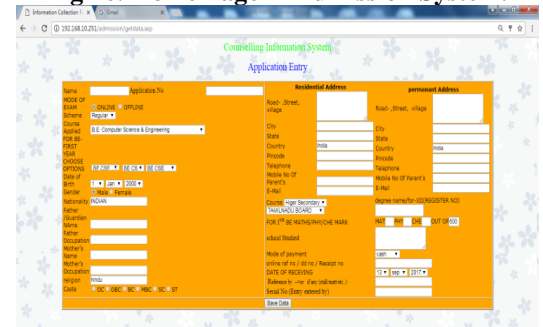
Information Collection F × Gmail ×

192.168.10.251/admission/getdata.asp

Counselling Information System

Application Entry

Name Application No
MODE OF EXAM ONLINE OFFLINE
Scheme Regular
Course Applied B.E. Computer Science & Engineering
FOR BE-FIRST YEAR CHOOSE OPTIONS BE-PHY BE-CS BE-CSE
Date of Birth 1 Jan 2000
Gender Male Female
Nationality INDIAN
Father /Guardian Name
Father Occupation
Mother's Name
Mother's Occupation
religion hindu
Caste OC OBC BC MBC SC ST

Residential Address
Road- ,Street, village
City
State
Country India
Pincode
Telephone
Mobile No Of Parent's
E-Mail
Course Higer Secondary
TAMILNADU BOARD
FOR 1st BE-MATHS/PHY/CHE MARK
school Studied
Mode of payment cash
online ref no / dd no / Receipt no
DATE OF RECEVING 13 sep 2017
Reference by : if any (staff/student/etc.)
Serial No (Entry entered by)

permanent Address
Road- ,Street, village
City
State
Country India
Pincode
Telephone
Mobile No Of Parent's
E-Mail
degree name/for-XII(REGISTER NO)
MAT PHY CHE OUT OF 600

Save Data